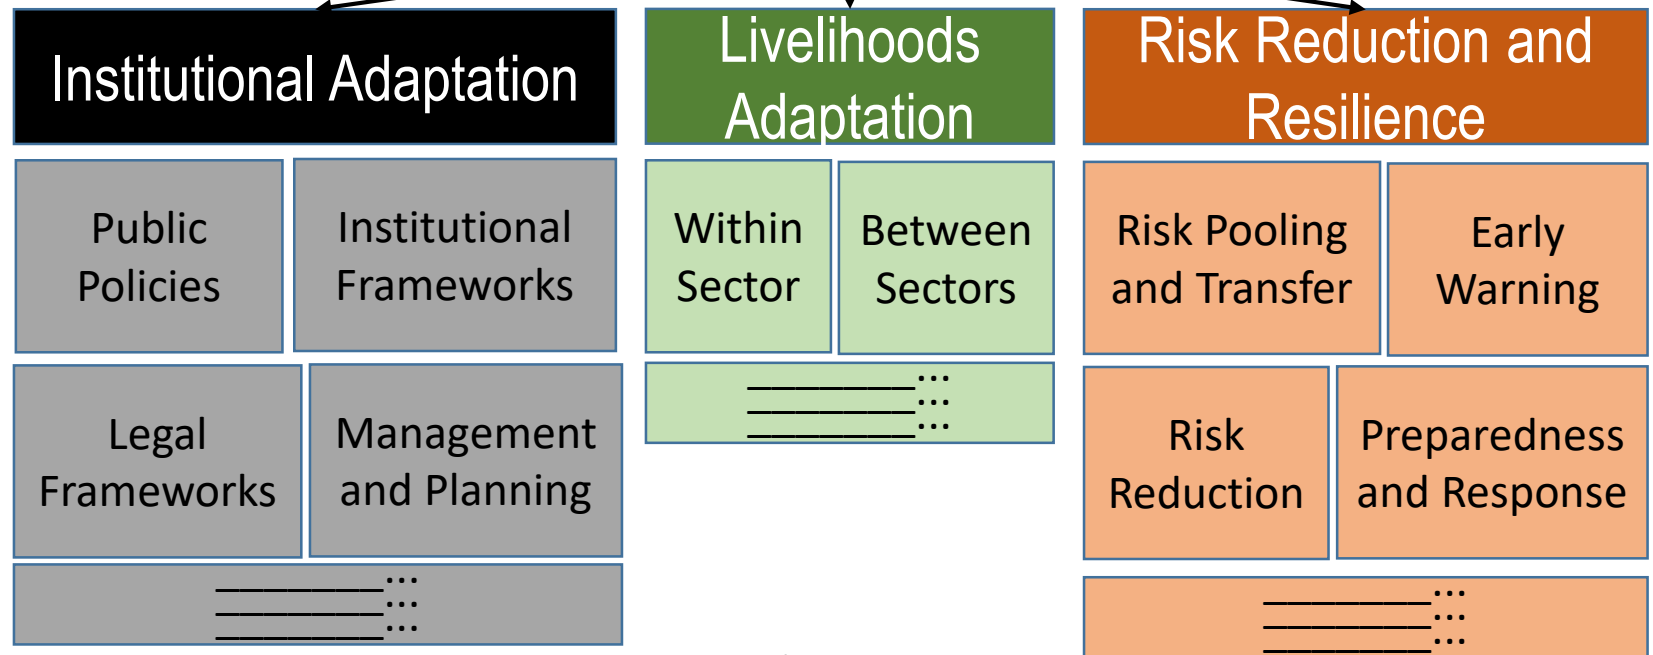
Institutional Adaptation

Public Policies

Institutional Frameworks

Legal Frameworks

Management and Planning

________…
________…
________…

Livelihoods Adaptation

Within Sector

Between Sectors

________…
________…
________…

Risk Reduction and Resilience

Risk Pooling and Transfer

Early Warning

Risk Reduction

Preparedness and Response

________…
________…
________…